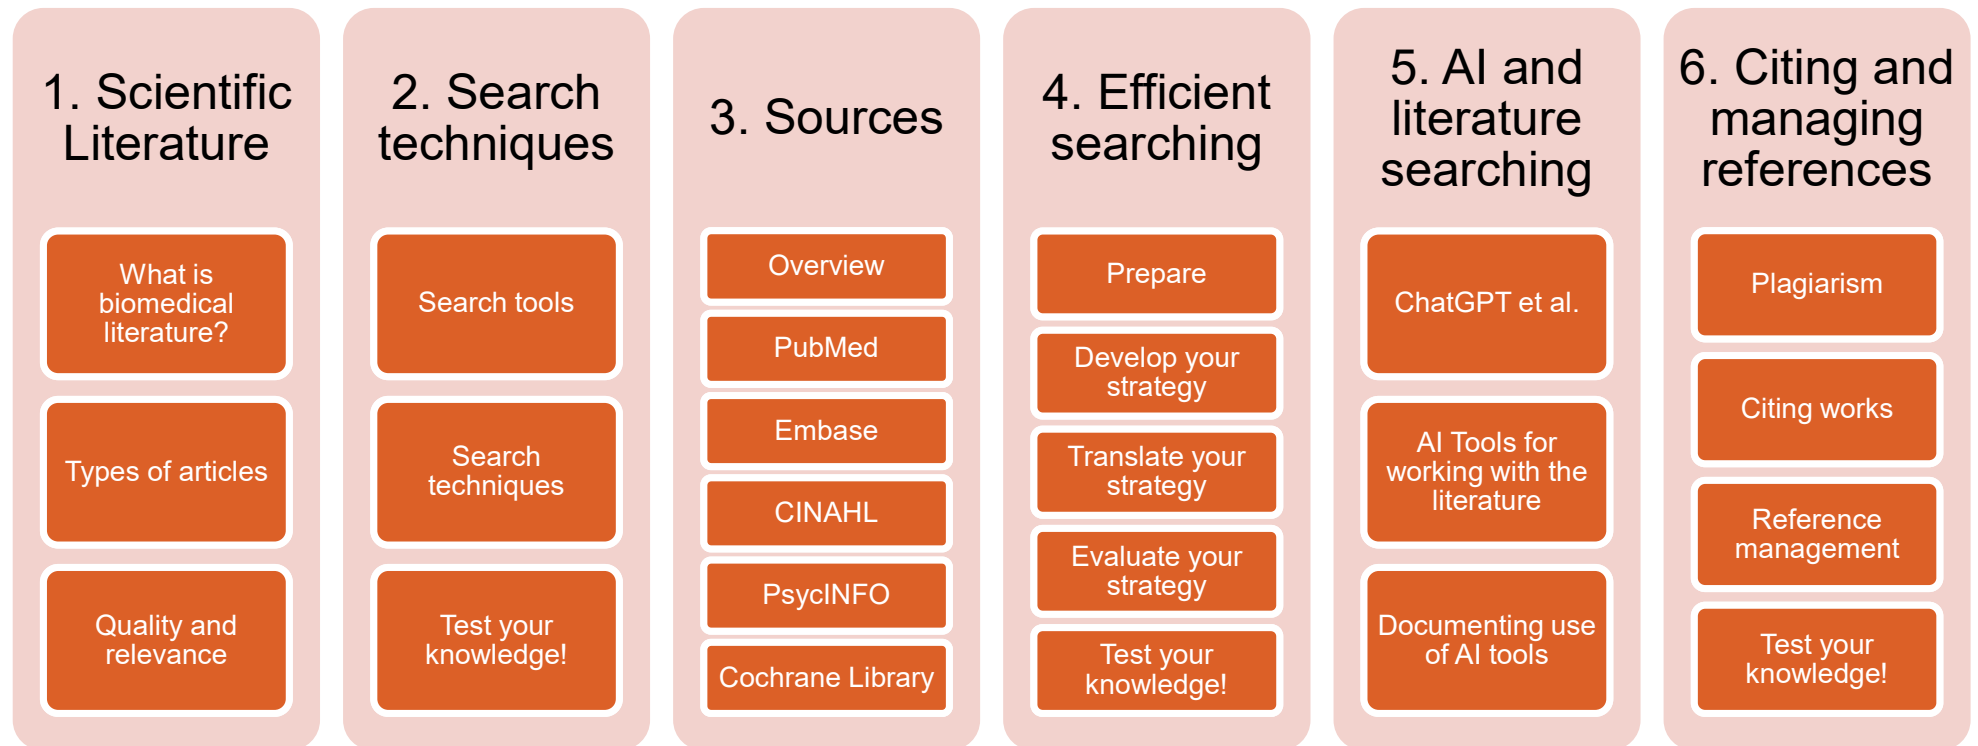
1. Scientific Literature

What is biomedical literature?

Types of articles

Quality and relevance

2. Search techniques

Search tools

Search techniques

Test your knowledge!

3. Sources

Overview

PubMed

Embase

CINAHL

PsycINFO

Cochrane Library

4. Efficient searching

Prepare

Develop your strategy

Translate your strategy

Evaluate your strategy

Test your knowledge!

5. AI and literature searching

ChatGPT et al.

AI Tools for working with the literature

Documenting use of AI tools

6. Citing and managing references

Plagiarism

Citing works

Reference management

Test your knowledge!